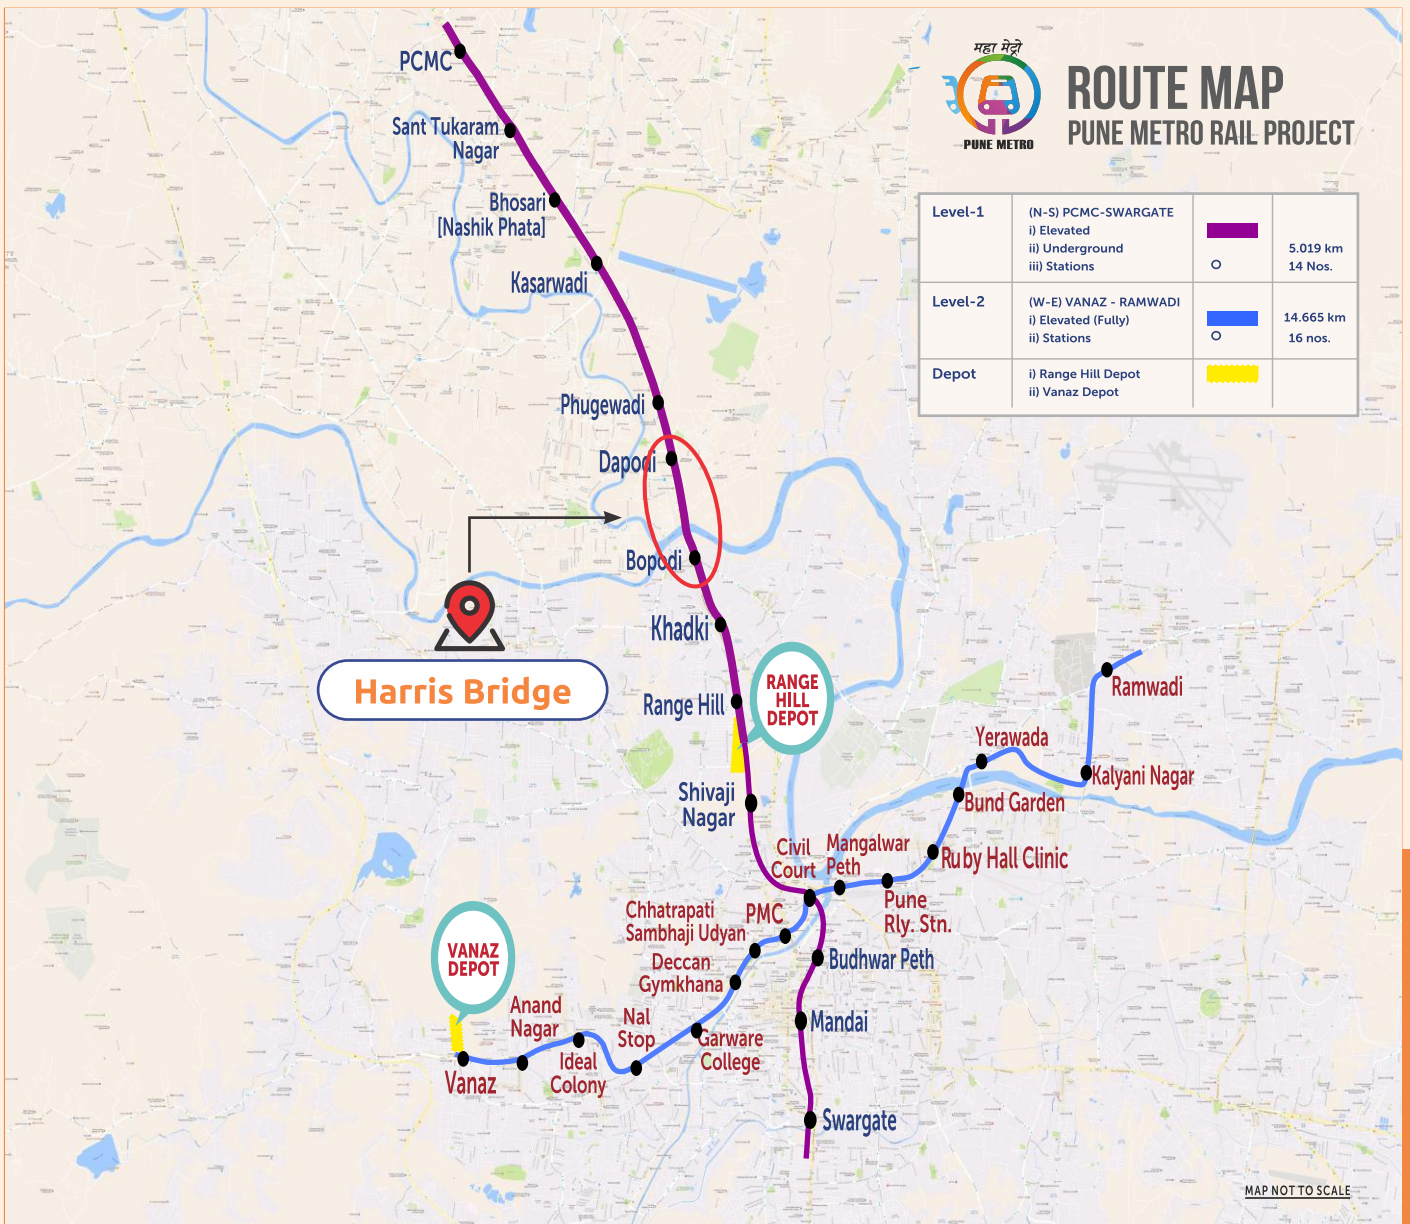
महा मेट्रो
PUNE METRO

ROUTE MAP
PUNE METRO RAIL PROJECT

| Level-1 | (N-S) PCMC-SWARGATE<br>i) Elevated<br>ii) Underground<br>iii) Stations | | 5.019 km<br>14 Nos. |
|---|---|---|---|
| Level-2 | (W-E) VANAZ - RAMWADI<br>i) Elevated (Fully)<br>ii) Stations | | 14.665 km<br>16 nos. |
| Depot | i) Range Hill Depot<br>ii) Vanaz Depot | | |

PCMC
Sant Tukaram Nagar
Bhosari [Nashik Phata]
Kasarwadi
Phugewadi
Dapodi
Bopodi
Khadki
Range Hill
RANGE HILL DEPOT
Shivaji Nagar
Civil Court
Mangalwar Peth
Harris Bridge
Ramwadi
Yerawada
Kalyani Nagar
Bund Garden
Ruby Hall Clinic
Pune Rly. Stn.
PMC
Chhatrapati Sambhaji Udyan
Deccan Gymkhana
Budhwar Peth
VANAZ DEPOT
Anand Nagar
Nal Stop
Garware College
Mandai
Vanaz
Ideal Colony
Swargate
MAP NOT TO SCALE